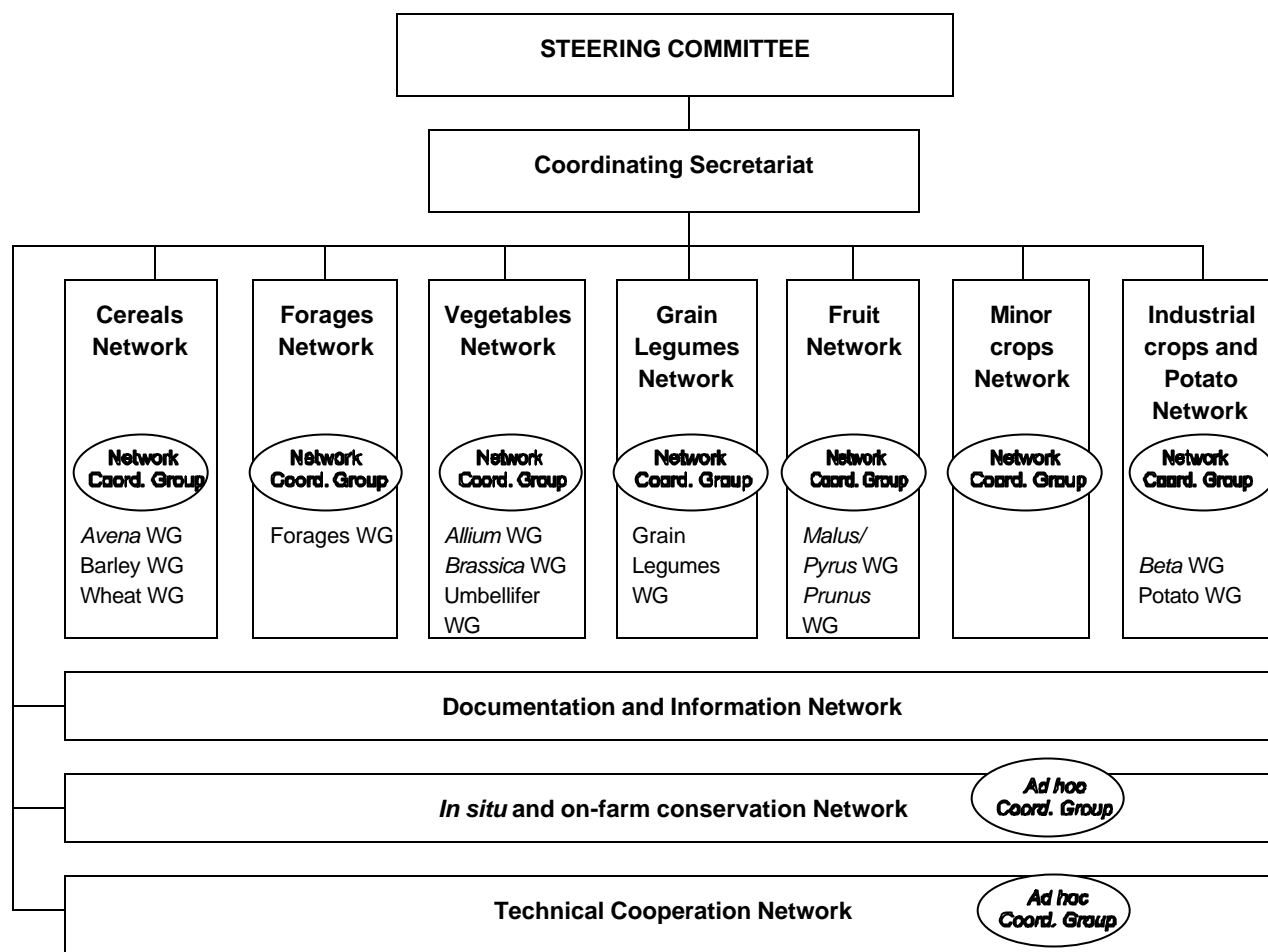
STEERING COMMITTEE

Coordinating Secretariat

Cereals Network

Network Coord. Group

Avena WG
Barley WG
Wheat WG

Forages Network

Network Coord. Group

Forages WG

Vegetables Network

Network Coord. Group

Allium WG
Brassica WG
Umbellifer WG

Grain Legumes Network

Network Coord. Group

Grain Legumes WG

Fruit Network

Network Coord. Group

Malus/ Pyrus WG
Prunus WG

Minor crops Network

Network Coord. Group

Industrial crops and Potato Network

Network Coord. Group

Beta WG
Potato WG

Documentation and Information Network

In situ and on-farm conservation Network

Ad hoc Coord. Group

Technical Cooperation Network

Ad hoc Coord. Group